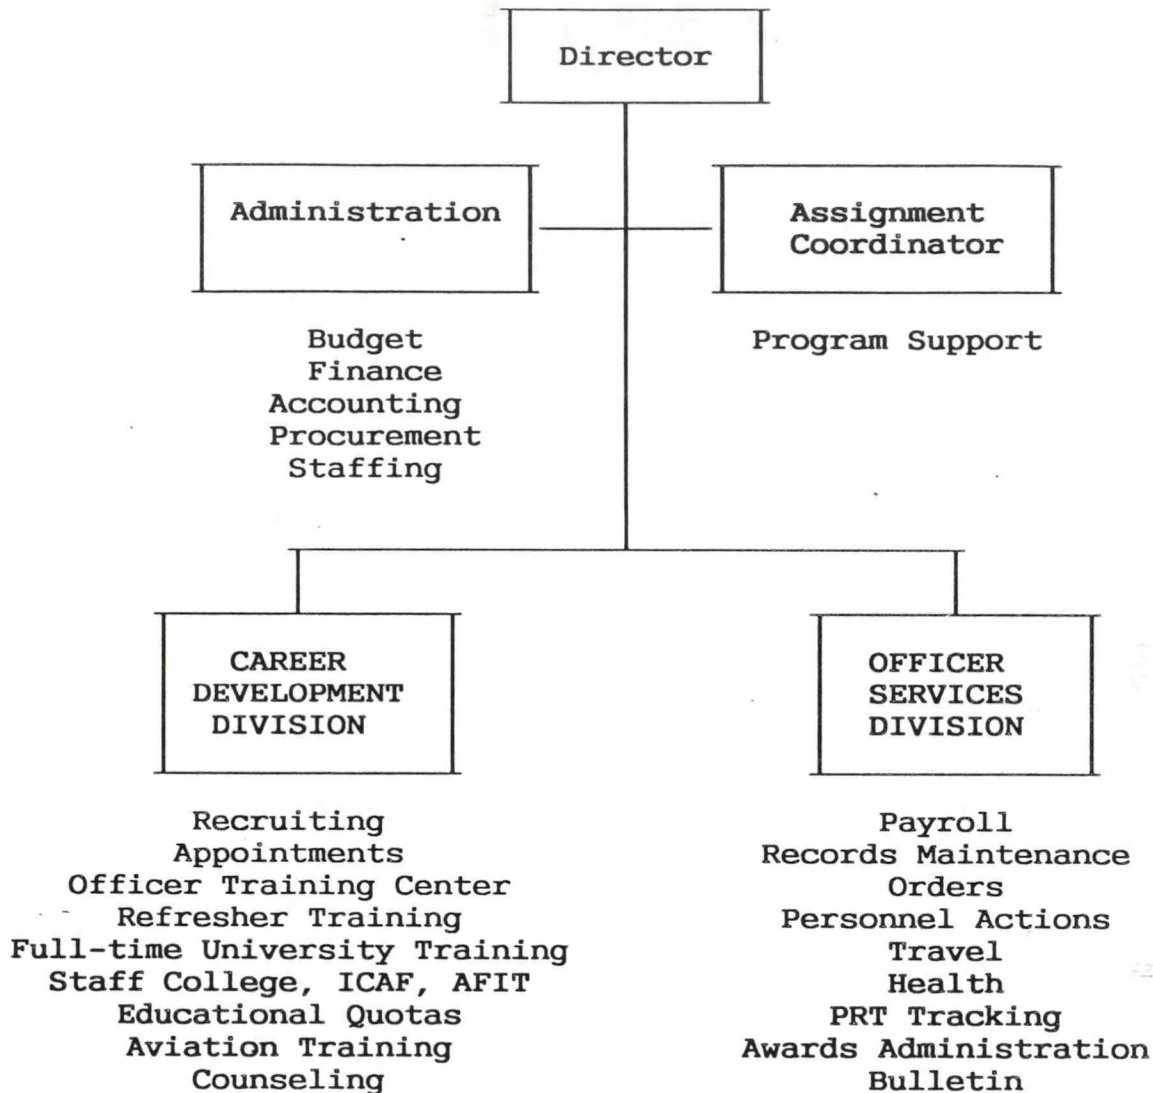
Director

Administration

Assignment Coordinator

Budget
Finance
Accounting
Procurement
Staffing

Program Support

CAREER DEVELOPMENT DIVISION

OFFICER SERVICES DIVISION

Recruiting
Appointments
Officer Training Center
Refresher Training
Full-time University Training
Staff College, ICAF, AFIT
Educational Quotas
Aviation Training
Counseling

Payroll
Records Maintenance
Orders
Personnel Actions
Travel
Health
PRT Tracking
Awards Administration
Bulletin